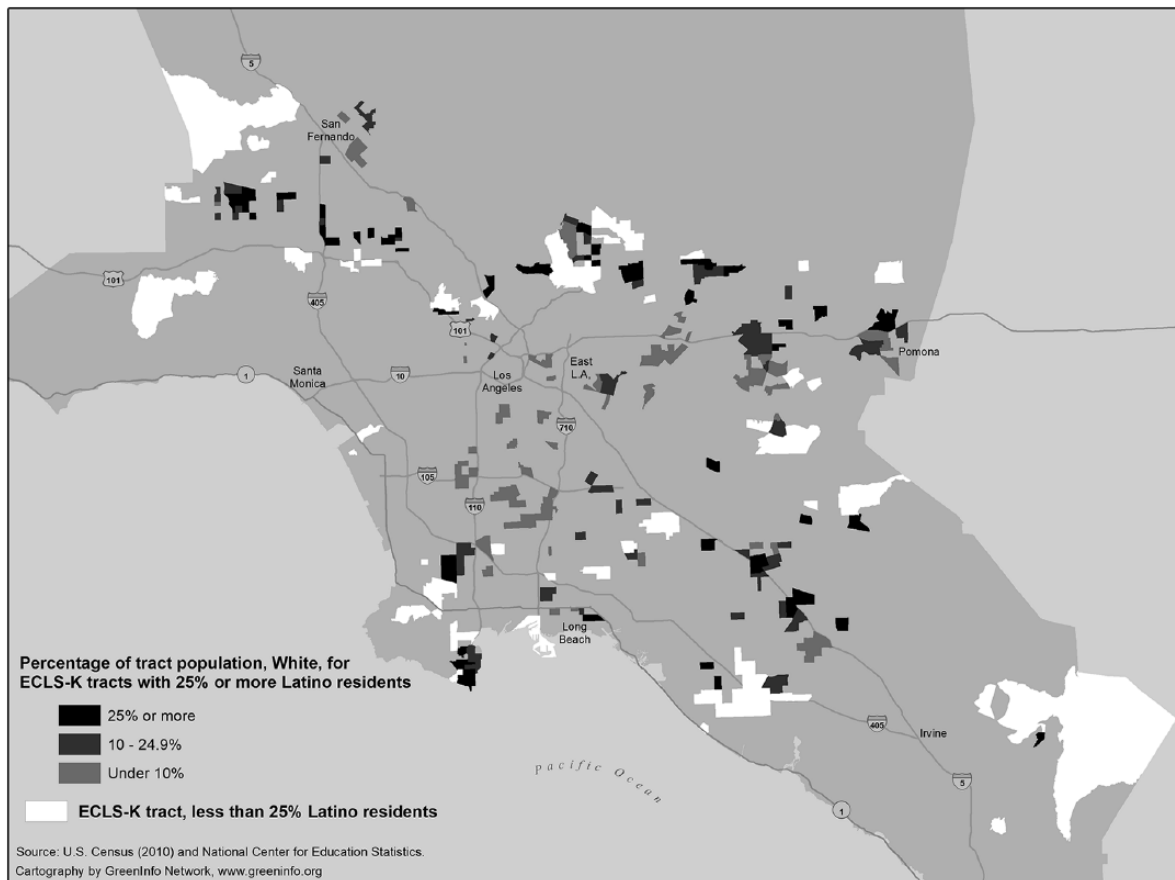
5

San Fernando

101

405

101

Santa Monica

1

10

Los Angeles

East L.A.

710

Pomona

105

110

Long Beach

405

Irvine

5

1

Pacific Ocean

Percentage of tract population, White, for ECLS-K tracts with 25% or more Latino residents

25% or more

10 - 24.9%

Under 10%

ECLS-K tract, less than 25% Latino residents

Source: U.S. Census (2010) and National Center for Education Statistics.
Cartography by GreenInfo Network, www.greeninfo.org